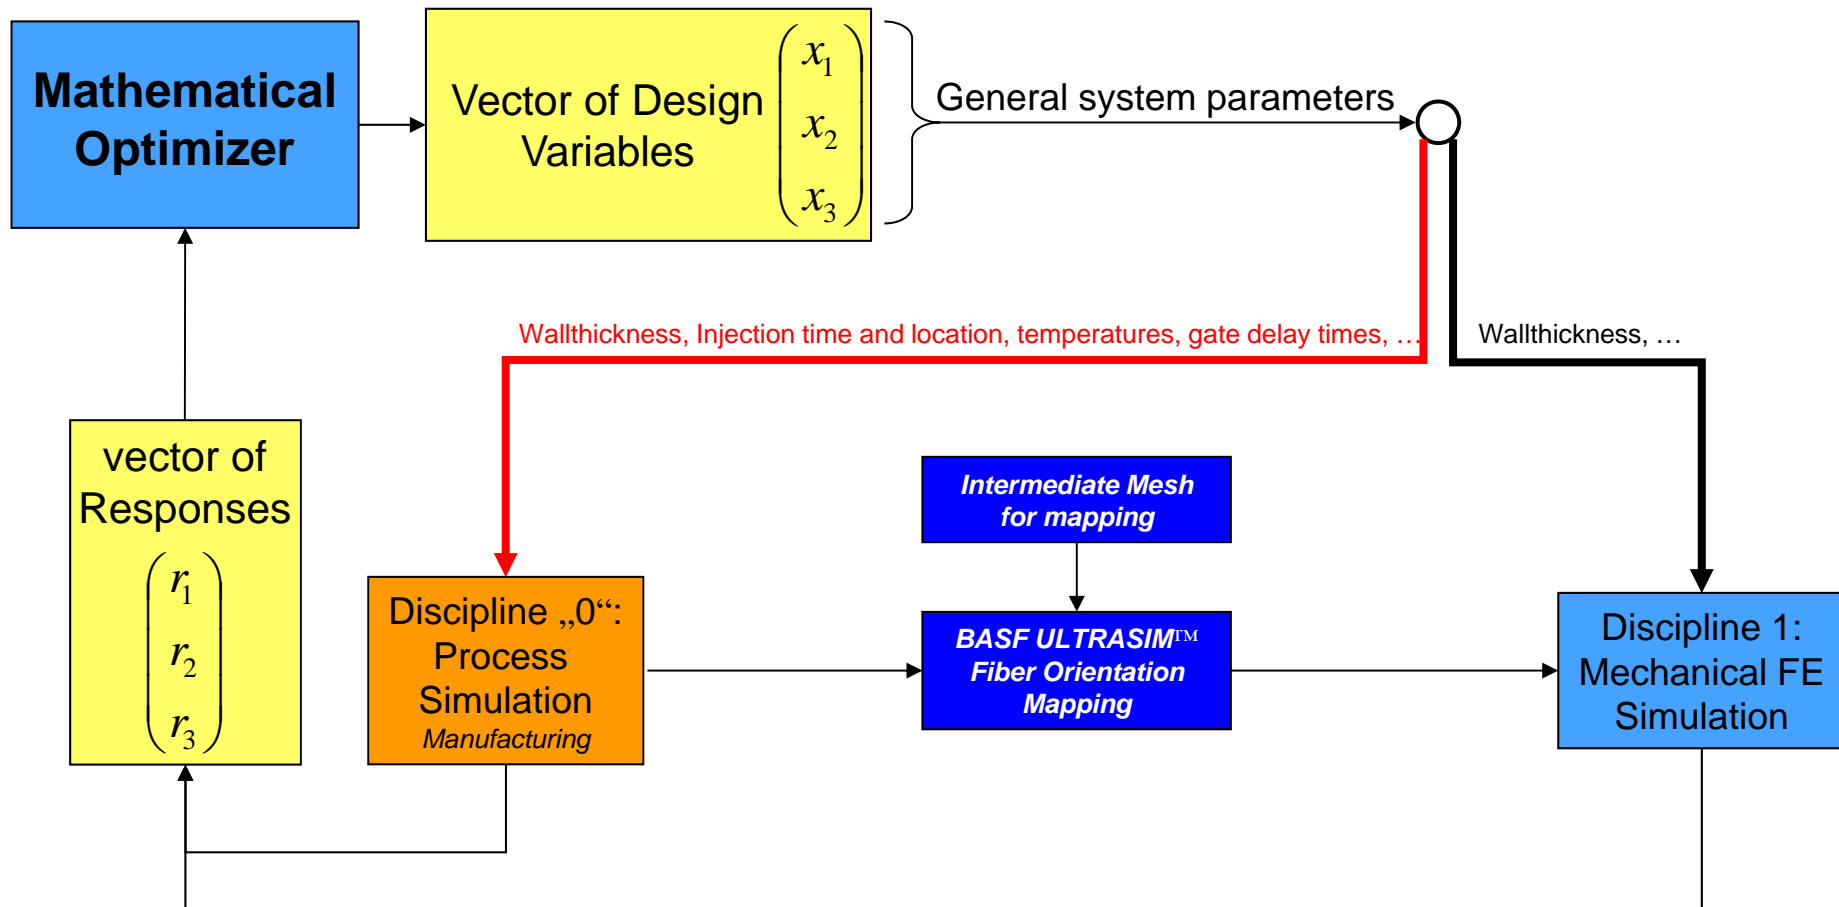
Mathematical Optimizer

Vector of Design Variables $\begin{pmatrix} x_1 \\ x_2 \\ x_3 \end{pmatrix}$

General system parameters

Wallthickness, Injection time and location, temperatures, gate delay times, …

Wallthickness, …

vector of Responses $\begin{pmatrix} r_1 \\ r_2 \\ r_3 \end{pmatrix}$

Intermediate Mesh for mapping

Discipline „0“: Process Simulation
Manufacturing

BASF ULTRASIM™ Fiber Orientation Mapping

Discipline 1: Mechanical FE Simulation